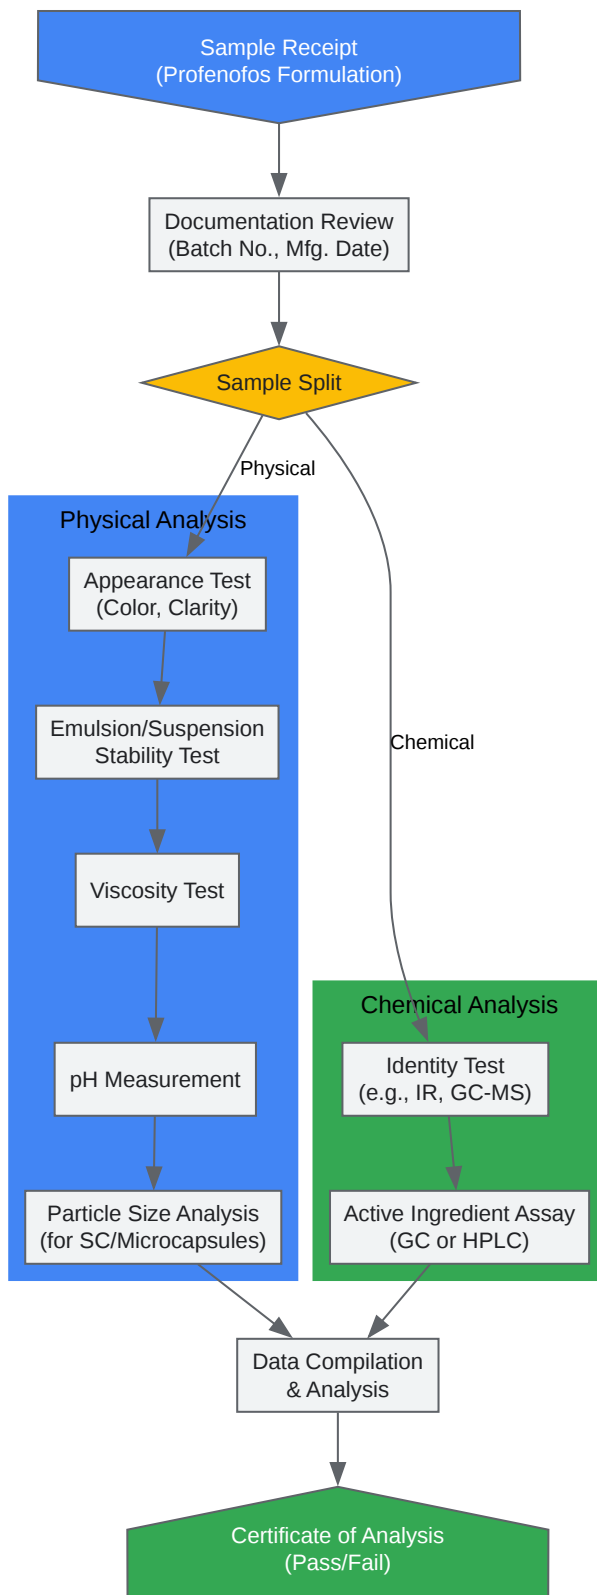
Sample Receipt
(Profenofos Formulation)

Documentation Review
(Batch No., Mfg. Date)

Sample Split

Physical

Chemical

Physical Analysis

Appearance Test
(Color, Clarity)

Emulsion/Suspension
Stability Test

Viscosity Test

pH Measurement

Particle Size Analysis
(for SC/Microcapsules)

Chemical Analysis

Identity Test
(e.g., IR, GC-MS)

Active Ingredient Assay
(GC or HPLC)

Data Compilation
& Analysis

Certificate of Analysis
(Pass/Fail)